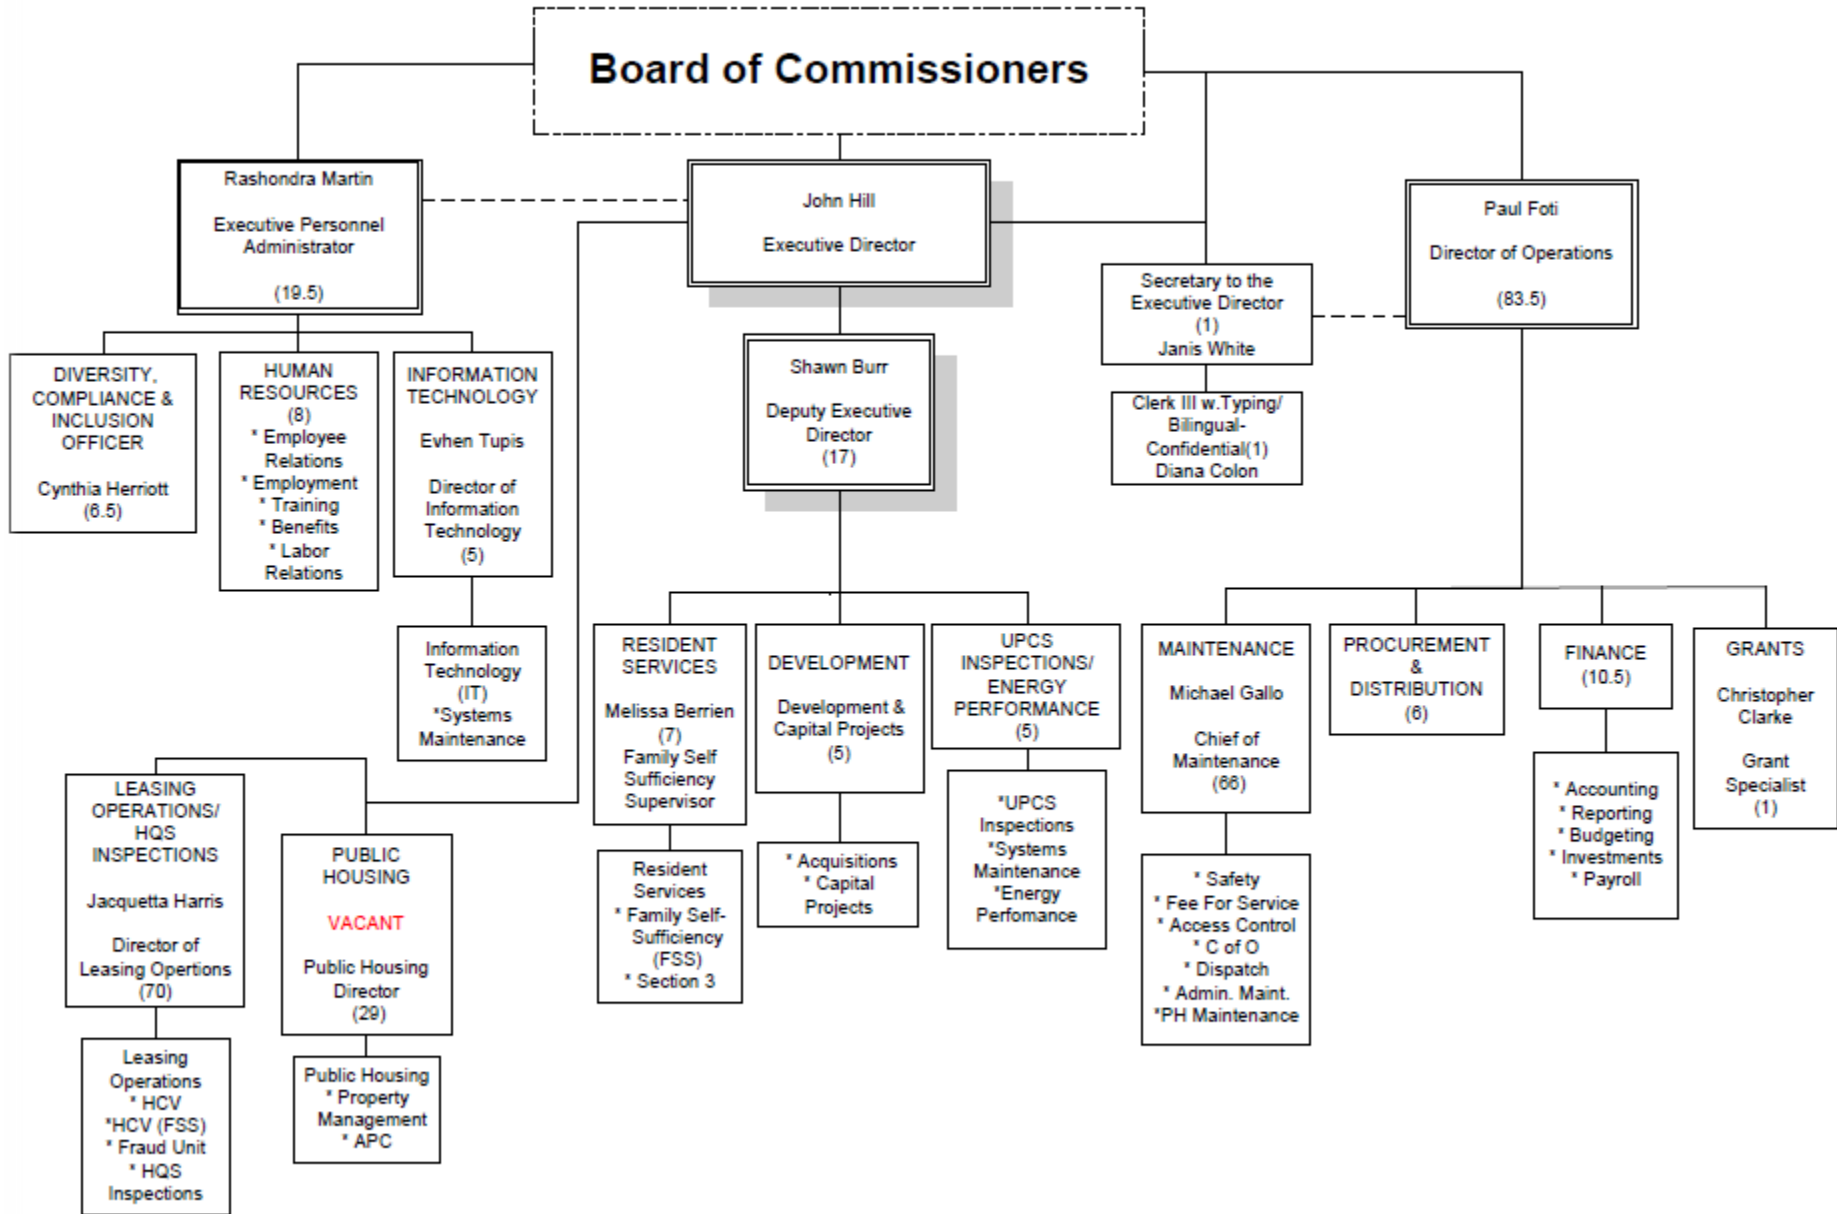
Board of Commissioners

Rashondra Martin

Executive Personnel Administrator

(19.5)

John Hill

Executive Director

Paul Foti

Director of Operations

(83.5)

Secretary to the Executive Director (1) Janis White

Clerk III w.Typing/ Bilingual- Confidential(1) Diana Colon

DIVERSITY, COMPLIANCE & INCLUSION OFFICER

Cynthia Herriott (6.5)

HUMAN RESOURCES (8)
* Employee Relations
* Employment
* Training
* Benefits
* Labor Relations

INFORMATION TECHNOLOGY

Evhen Tupis

Director of Information Technology (5)

Information Technology (IT)
*Systems Maintenance

Shawn Burr

Deputy Executive Director (17)

RESIDENT SERVICES

Melissa Berrien (7)
Family Self Sufficiency Supervisor

Resident Services
* Family Self-Sufficiency (FSS)
* Section 3

DEVELOPMENT

Development & Capital Projects (5)

* Acquisitions
* Capital Projects

UPCS INSPECTIONS/ ENERGY PERFORMANCE (5)

*UPCS Inspections
*Systems Maintenance
*Energy Perfomance

MAINTENANCE

Michael Gallo

Chief of Maintenance (66)

* Safety
* Fee For Service
* Access Control
* C of O
* Dispatch
* Admin. Maint.
*PH Maintenance

PROCUREMENT & DISTRIBUTION (6)

FINANCE (10.5)

* Accounting
* Reporting
* Budgeting
* Investments
* Payroll

GRANTS

Christopher Clarke

Grant Specialist (1)

LEASING OPERATIONS/ HQS INSPECTIONS

Jacquetta Harris

Director of Leasing Opertions (70)

Leasing Operations
* HCV
*HCV (FSS)
* Fraud Unit
* HQS Inspections

PUBLIC HOUSING

VACANT

Public Housing Director (29)

Public Housing
* Property Management
* APC